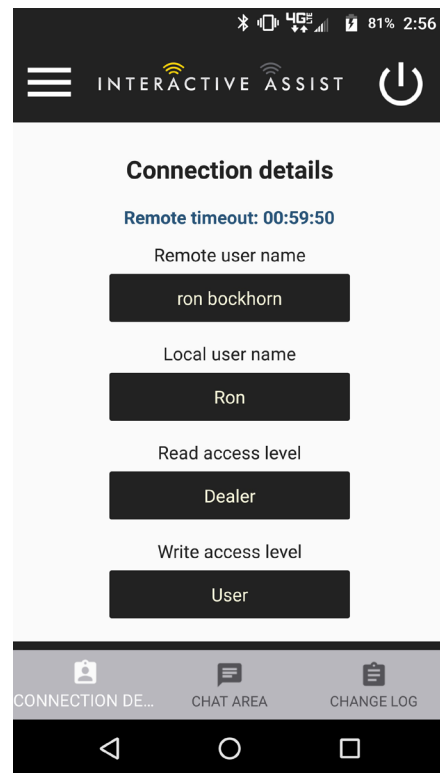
4G 81% 2:56

INTERACTIVE ASSIST

Connection details

Remote timeout: 00:59:50

Remote user name

ron bockhorn

Local user name

Ron

Read access level

Dealer

Write access level

User

CONNECTION DE...

CHAT AREA

CHANGE LOG